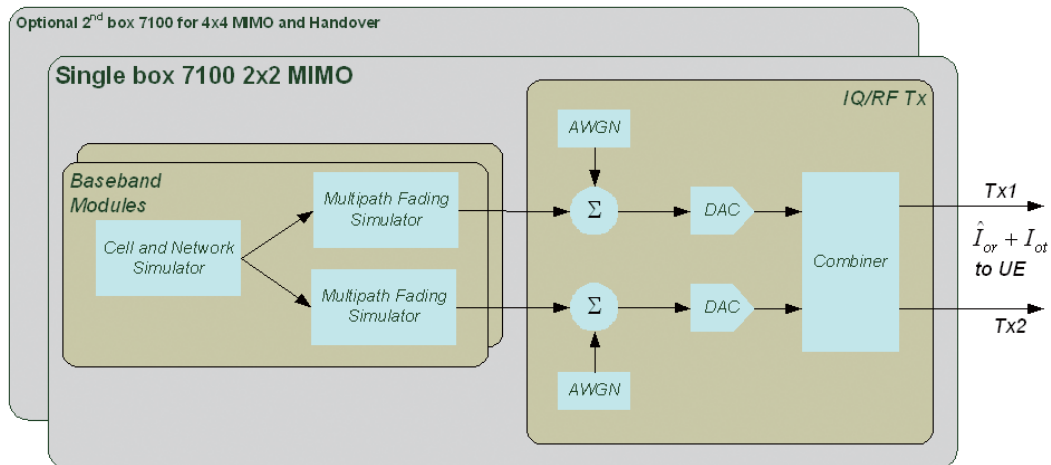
Optional 2$^{nd}$ box 7100 for 4x4 MIMO and Handover

Single box 7100 2x2 MIMO

IQ/RF Tx

AWGN

Baseband Modules

Multipath Fading Simulator

Cell and Network Simulator

Multipath Fading Simulator

$\Sigma$

DAC

Combiner

Tx1

$\hat{I}_{or} + I_{ot}$

to UE

$\Sigma$

DAC

Tx2

AWGN